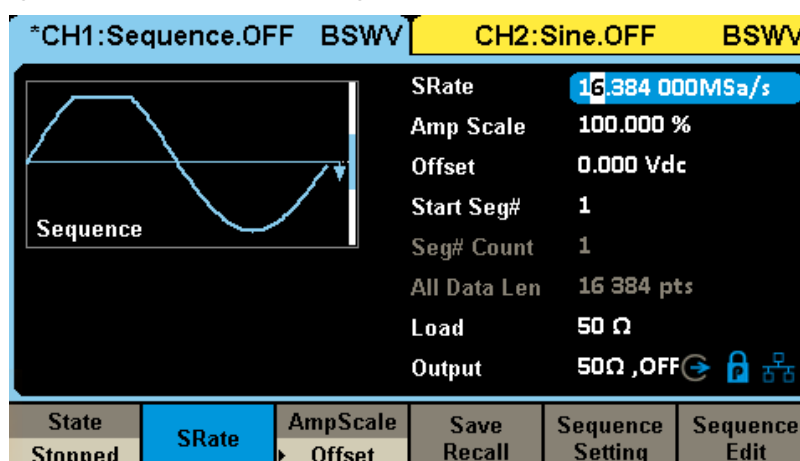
*CH1:Sequence.OFF BSWV CH2:Sine.OFF BSWV

Sequence

SRate 16.384 000MSa/s
Amp Scale 100.000 %
Offset 0.000 Vdc
Start Seg# 1
Seg# Count 1
All Data Len 16 384 pts
Load 50 Ω
Output 50Ω ,OFF

State Stopped
SRate
AmpScale Offset
Save Recall
Sequence Setting
Sequence Edit